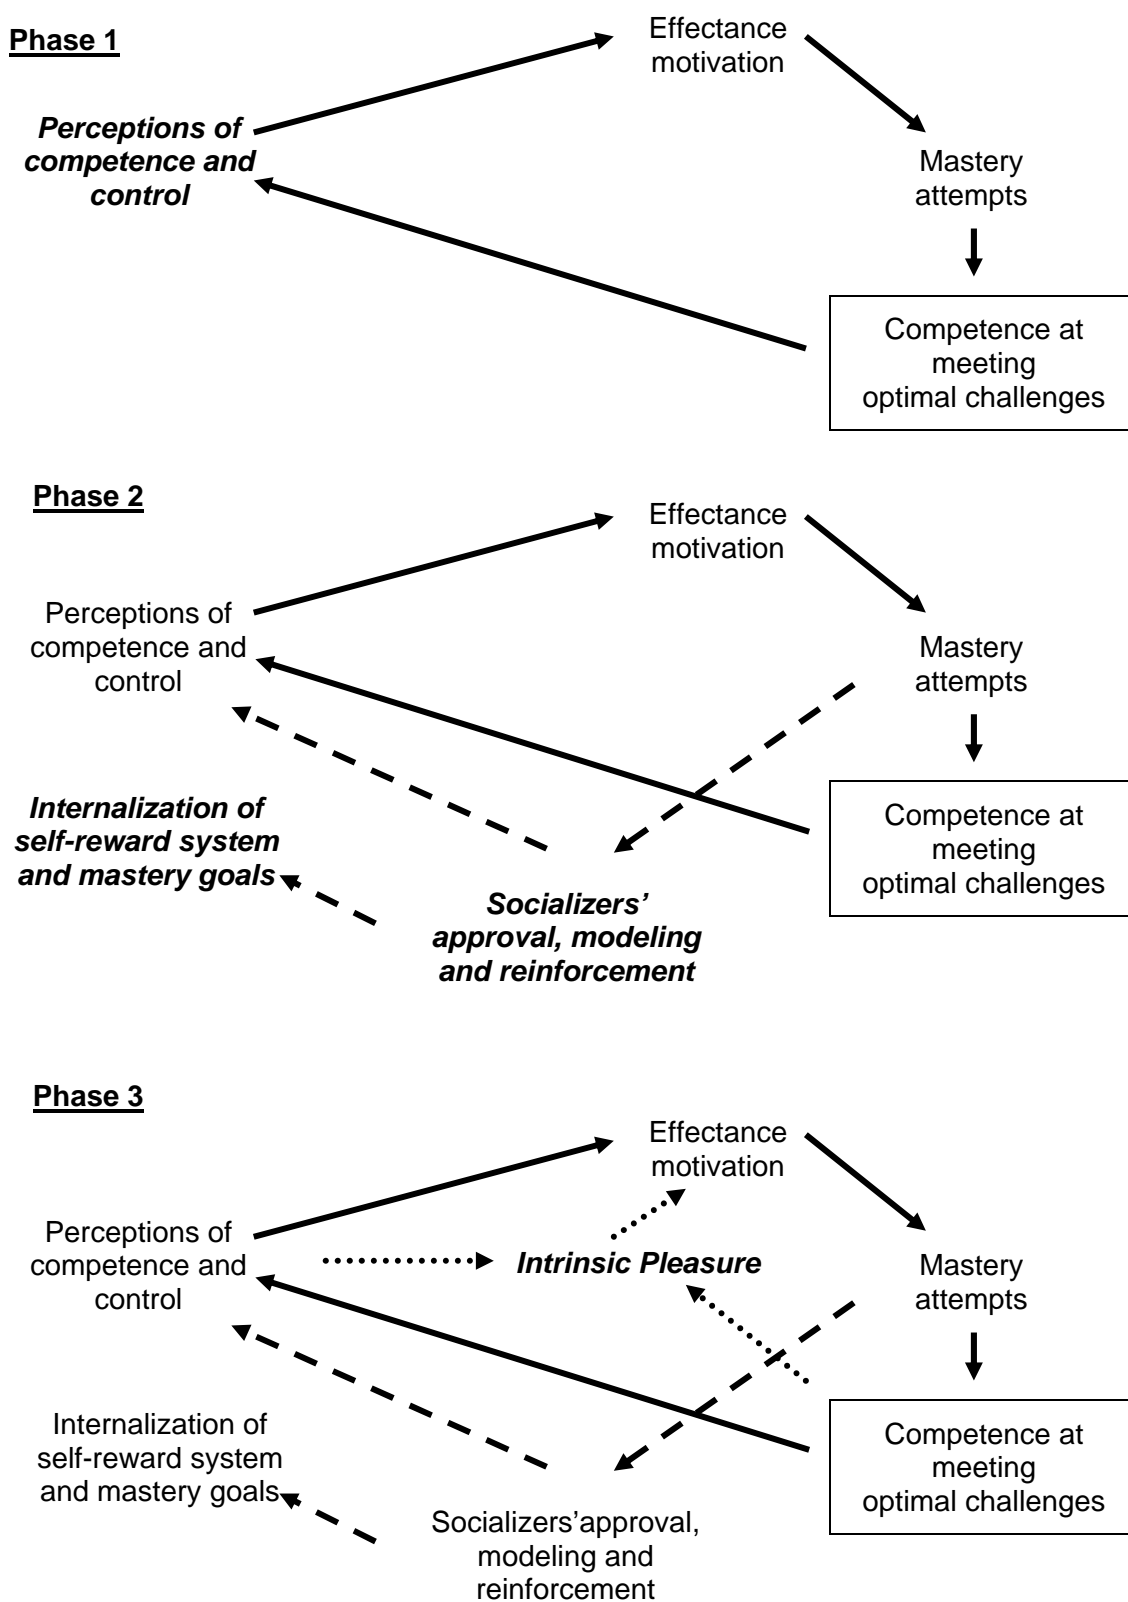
Phase 1

Effectance motivation

Perceptions of competence and control

Mastery attempts

Competence at meeting optimal challenges

Phase 2

Effectance motivation

Perceptions of competence and control

Mastery attempts

Internalization of self-reward system and mastery goals

Competence at meeting optimal challenges

Socializers' approval, modeling and reinforcement

Phase 3

Effectance motivation

Perceptions of competence and control

Intrinsic Pleasure

Mastery attempts

Internalization of self-reward system and mastery goals

Competence at meeting optimal challenges

Socializers'approval, modeling and reinforcement